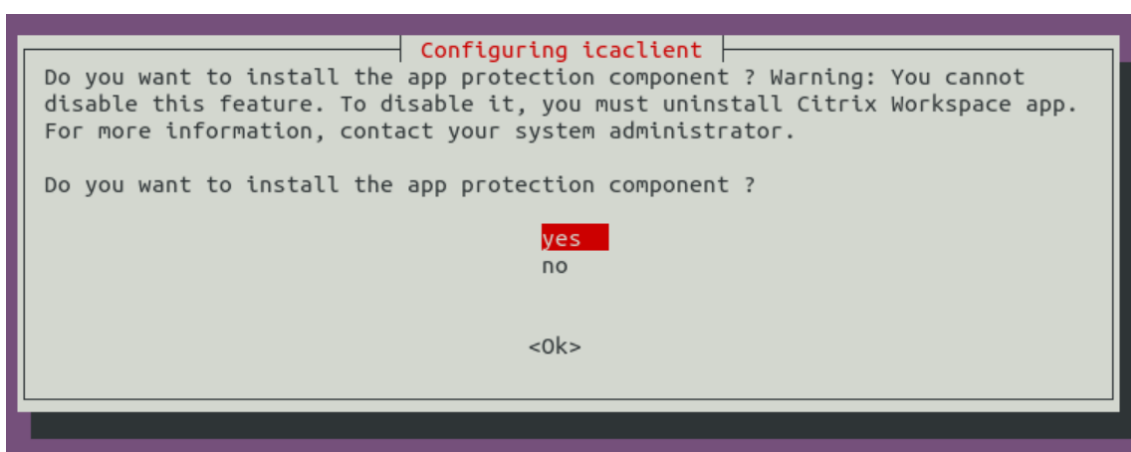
Configuring icaclient

Do you want to install the app protection component ? Warning: You cannot disable this feature. To disable it, you must uninstall Citrix Workspace app. For more information, contact your system administrator.

Do you want to install the app protection component ?

yes
no

<Ok>